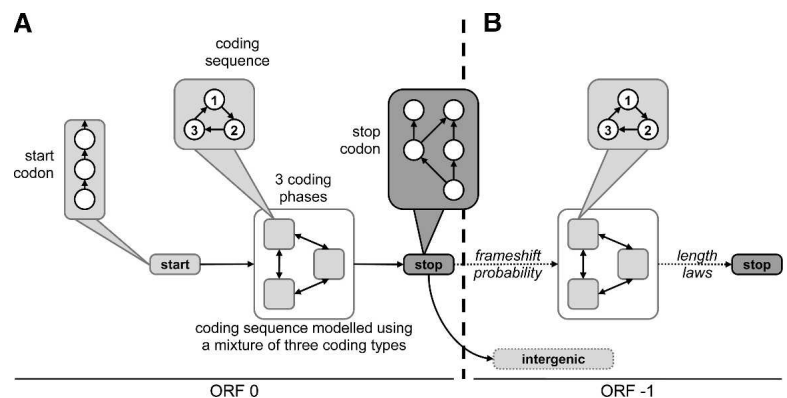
A

B

coding sequence

1
3
2

start codon

3 coding phases

stop codon

start

stop

coding sequence modelled using a mixture of three coding types

intergenic

frameshift probability

1
3
2

length laws

stop

ORF 0

ORF -1